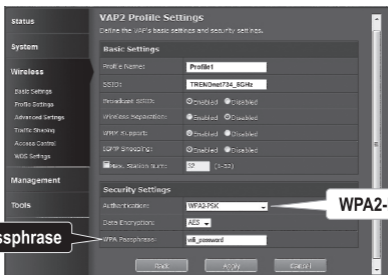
Status
System
Wireless
Basic Settings
Profile Settings
Advanced Settings
Traffic Shaping
Access Control
WDS Settings
Management
Tools

VAP2 Profile Settings
Define the VAP's basic settings and security settings.

Basic Settings
Profile Name: Profile1
SSID: TRENDnet734_5GHz
Broadcast SSID: Enabled Disabled
Wireless Separation: Enabled Disabled
WMM Support: Enabled Disabled
IGMP Snooping: Enabled Disabled
Max. Station num: 32 (1-32)

Security Settings
Authentication: WPA2-PSK
Data Encryption: AES
WPA Passphrase: v8_password

WPA2-
ssphrase

Back Apply Cancel